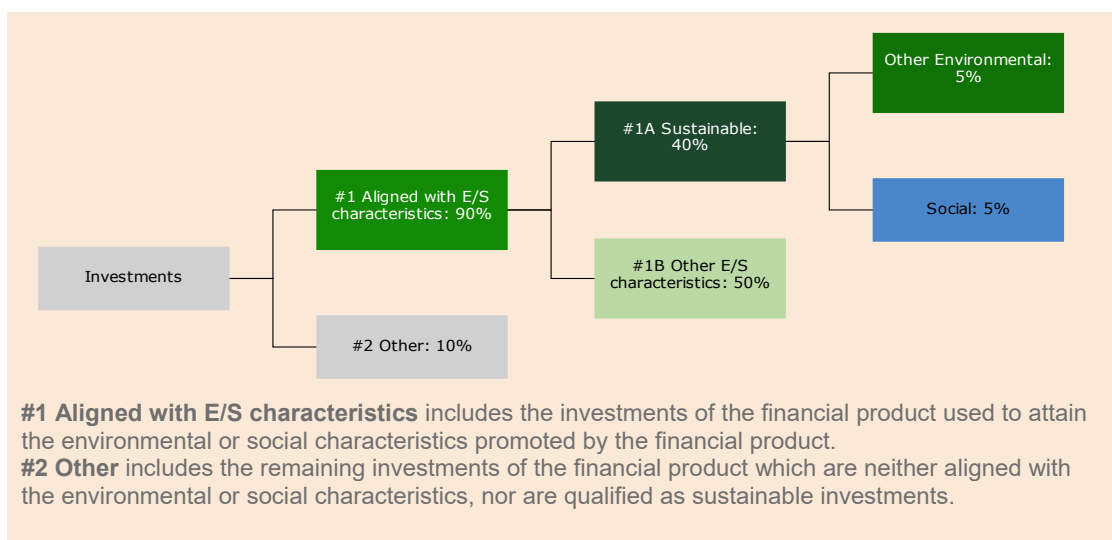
Investments

#1 Aligned with E/S characteristics: 90%

#2 Other: 10%

#1A Sustainable: 40%

#1B Other E/S characteristics: 50%

Other Environmental: 5%

Social: 5%

**#1 Aligned with E/S characteristics** includes the investments of the financial product used to attain the environmental or social characteristics promoted by the financial product.
**#2 Other** includes the remaining investments of the financial product which are neither aligned with the environmental or social characteristics, nor are qualified as sustainable investments.